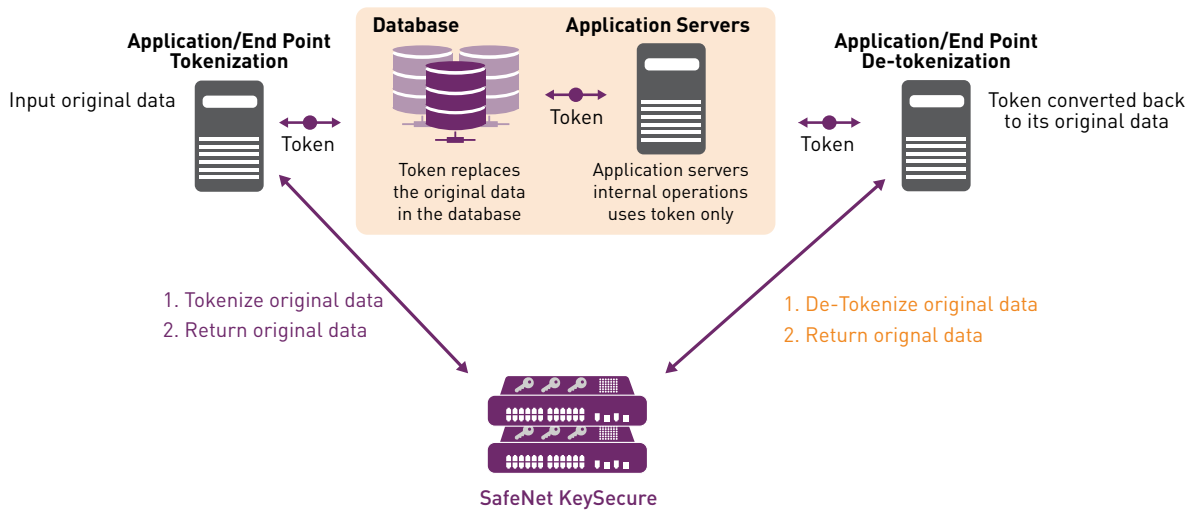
Application/End Point Tokenization

Input original data

Token

Database

Token replaces the original data in the database

Token

Application Servers

Application servers internal operations uses token only

Application/End Point De-tokenization

Token converted back to its original data

Token

1. Tokenize original data
2. Return original data

1. De-Tokenize original data
2. Return orignal data

SafeNet KeySecure